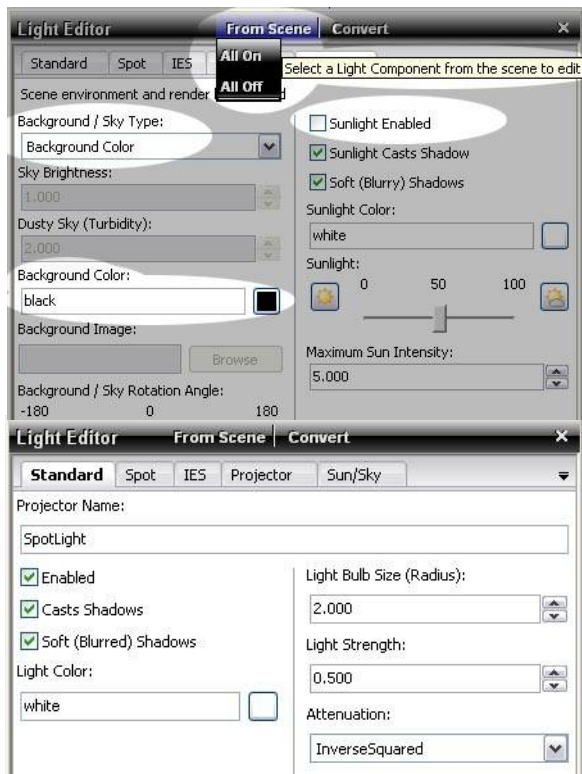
Light Editor From Scene Convert ×

Standard Spot IES

All On

All Off

Select a Light Component from the scene to edit

Scene environment and render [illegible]

Background / Sky Type:

Background Color

Sky Brightness:

1.000

Dusty Sky (Turbidity):

2.000

Background Color:

black

Background Image:

Browse

Background / Sky Rotation Angle:

-180 0 180

Sunlight Enabled

Sunlight Casts Shadow

Soft (Blurry) Shadows

Sunlight Color:

white

Sunlight:

0 50 100

Maximum Sun Intensity:

5.000

Light Editor From Scene Convert ×

Standard Spot IES Projector Sun/Sky

Projector Name:

SpotLight

Enabled

Casts Shadows

Soft (Blurred) Shadows

Light Color:

white

Light Bulb Size (Radius):

2.000

Light Strength:

0.500

Attenuation:

InverseSquared